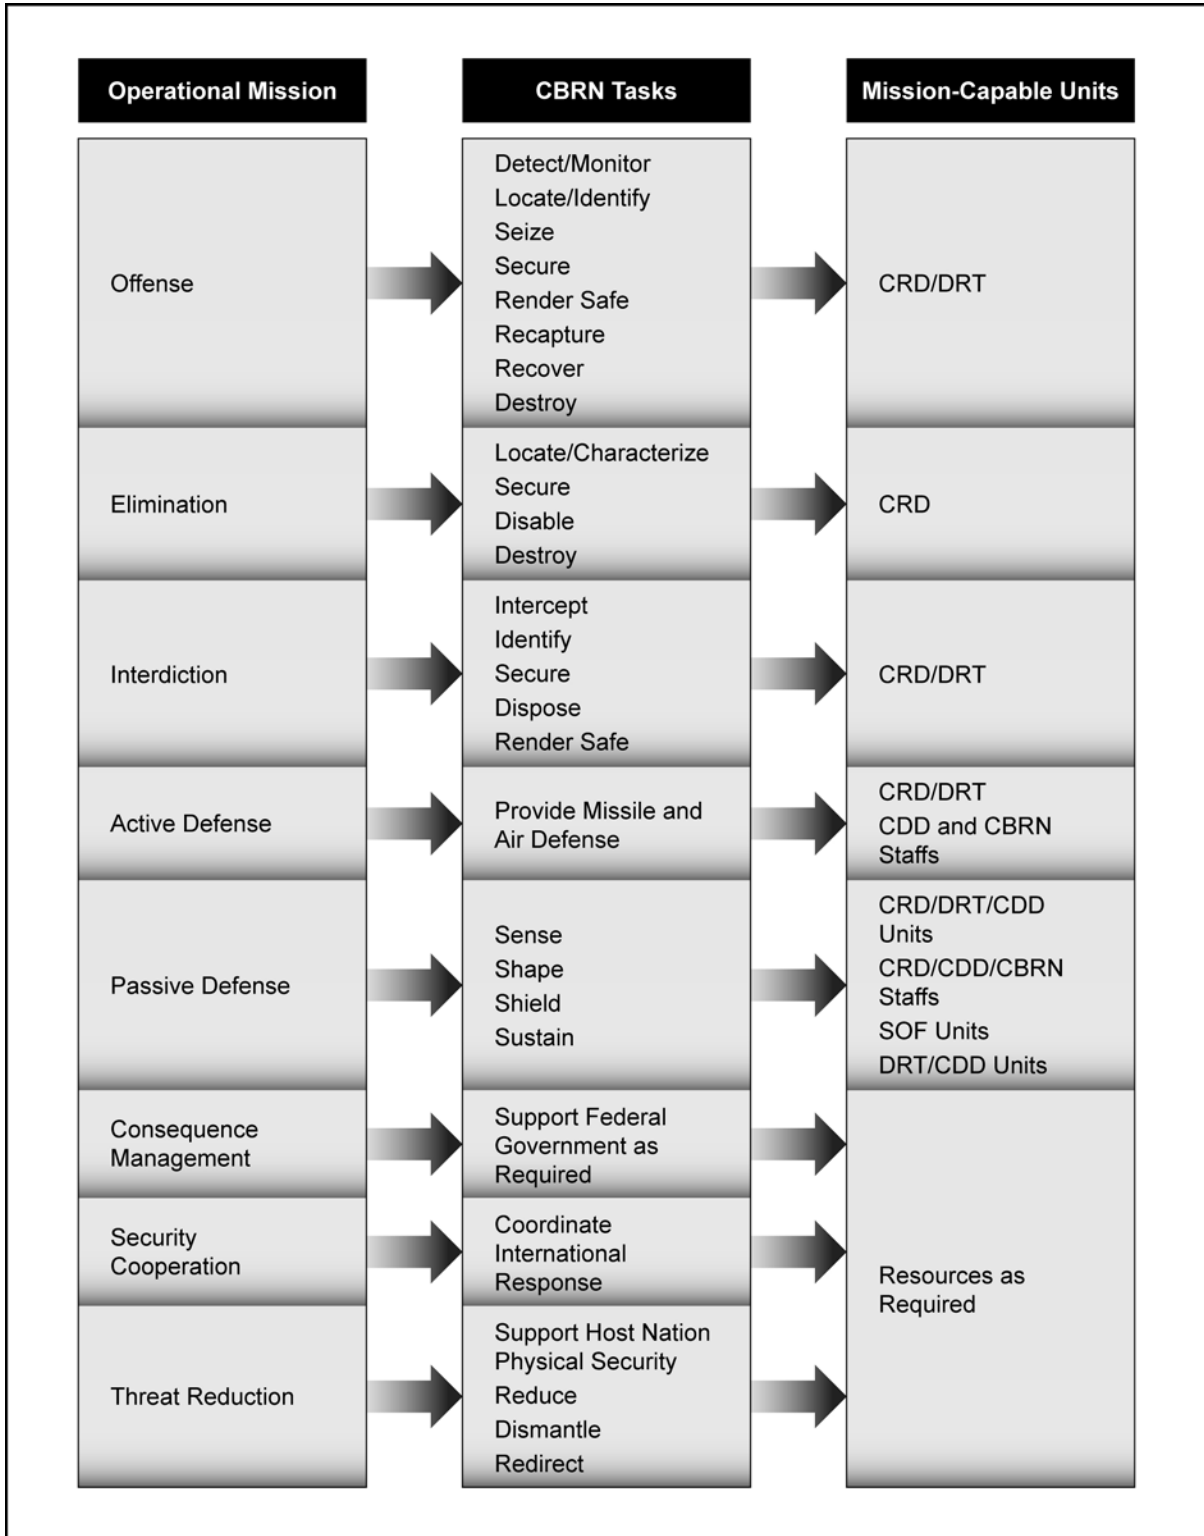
| Operational Mission | CBRN Tasks | Mission-Capable Units |
|---|---|---|
| Offense | Detect/Monitor<br>Locate/Identify<br>Seize<br>Secure<br>Render Safe<br>Recapture<br>Recover<br>Destroy | CRD/DRT |
| Elimination | Locate/Characterize<br>Secure<br>Disable<br>Destroy | CRD |
| Interdiction | Intercept<br>Identify<br>Secure<br>Dispose<br>Render Safe | CRD/DRT |
| Active Defense | Provide Missile and Air Defense | CRD/DRT<br>CDD and CBRN Staffs |
| Passive Defense | Sense<br>Shape<br>Shield<br>Sustain | CRD/DRT/CDD Units<br>CRD/CDD/CBRN Staffs<br>SOF Units<br>DRT/CDD Units |
| Consequence Management | Support Federal Government as Required | Resources as Required |
| Security Cooperation | Coordinate International Response | |
| Threat Reduction | Support Host Nation Physical Security<br>Reduce<br>Dismantle<br>Redirect | |